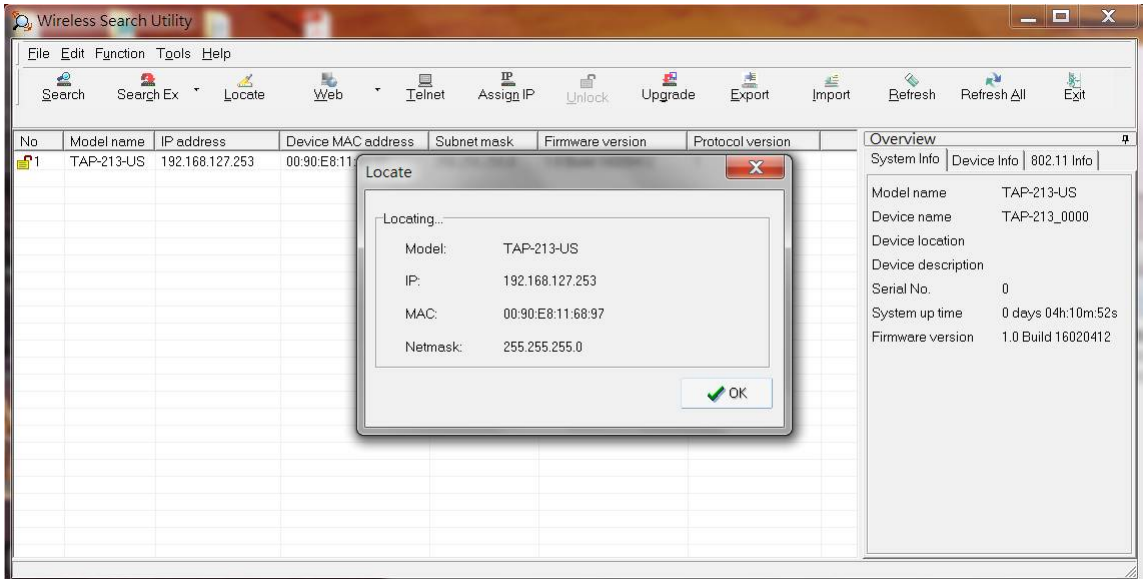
Wireless Search Utility

File Edit Function Tools Help

Search Search Ex Locate Web Telnet Assign IP Unlock Upgrade Export Import Refresh Refresh All Exit

| No | Model name | IP address | Device MAC address | Subnet mask | Firmware version | Protocol version |
|---|---|---|---|---|---|---|
| 1 | TAP-213-US | 192.168.127.253 | 00:90:E8:11 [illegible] | | | |

Locate

Locating...

Model: TAP-213-US

IP: 192.168.127.253

MAC: 00:90:E8:11:68:97

Netmask: 255.255.255.0

OK

Overview

System Info | Device Info | 802.11 Info

| | |
|---|---|
| Model name | TAP-213-US |
| Device name | TAP-213_0000 |
| Device location | |
| Device description | |
| Serial No. | 0 |
| System up time | 0 days 04h:10m:52s |
| Firmware version | 1.0 Build 16020412 |